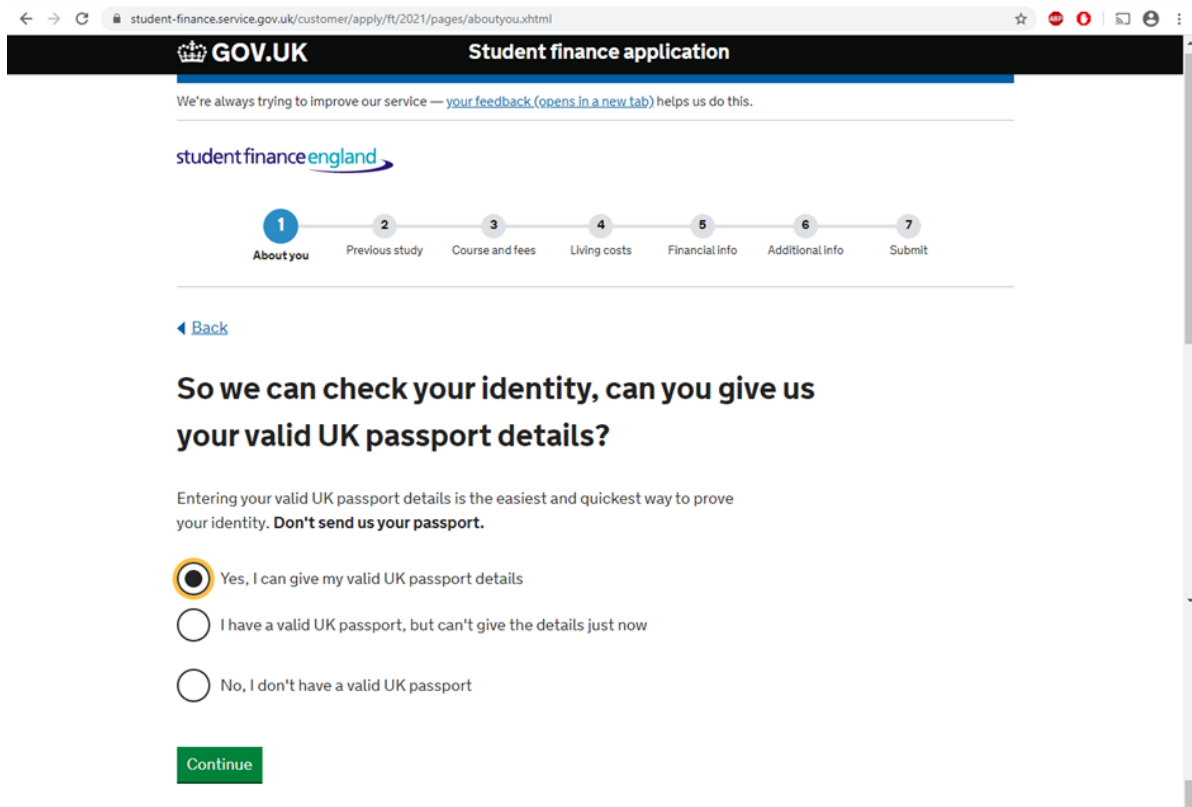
student-finance.service.gov.uk/customer/apply/ft/2021/pages/aboutyou.xhtml

GOV.UK Student finance application

We're always trying to improve our service — your feedback (opens in a new tab) helps us do this.

student finance england

1 About you
2 Previous study
3 Course and fees
4 Living costs
5 Financial info
6 Additional info
7 Submit

Back

So we can check your identity, can you give us your valid UK passport details?

Entering your valid UK passport details is the easiest and quickest way to prove your identity. **Don't send us your passport.**

Yes, I can give my valid UK passport details

I have a valid UK passport, but can't give the details just now

No, I don't have a valid UK passport

Continue